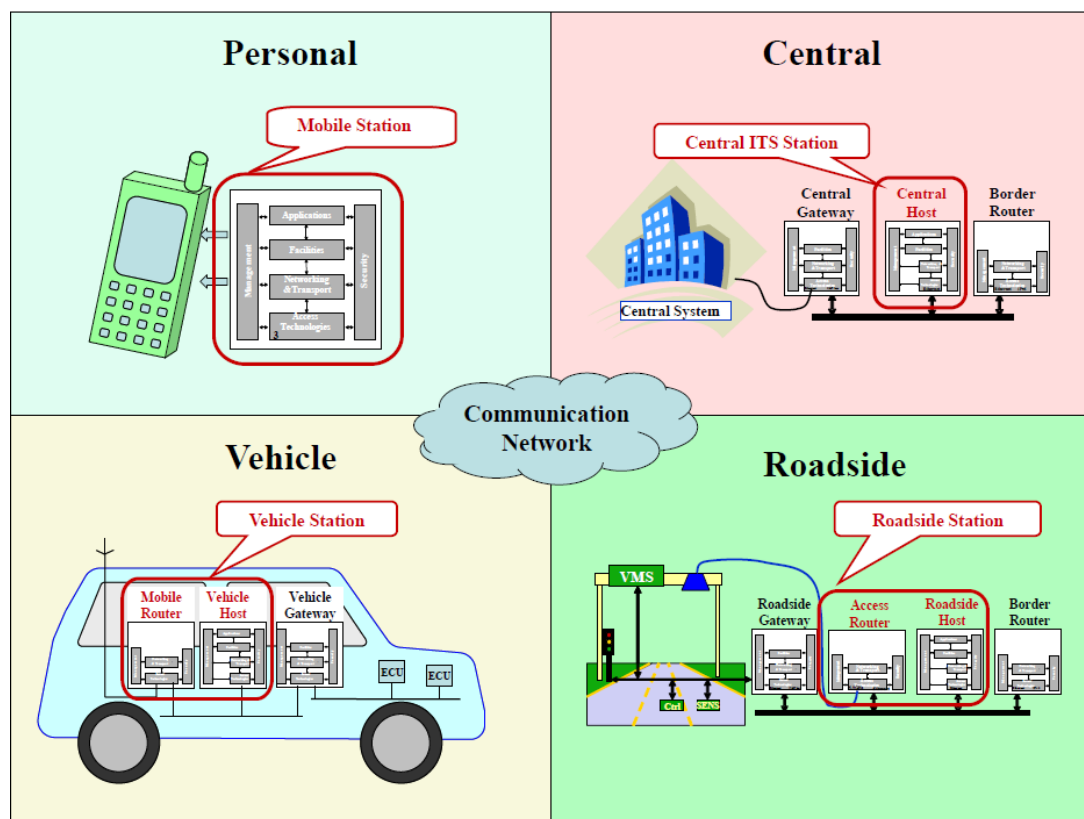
Personal

Mobile Station

Applications

Facilities

Networking & Transport

Access Technologies

Management

Security

3

Central

Central ITS Station

Central Gateway

Central Host

Border Router

Central System

Communication Network

Vehicle

Vehicle Station

Mobile Router

Vehicle Host

Vehicle Gateway

ECU

ECU

Roadside

Roadside Station

VMS

Roadside Gateway

Access Router

Roadside Host

Border Router

Ctrl

SENS